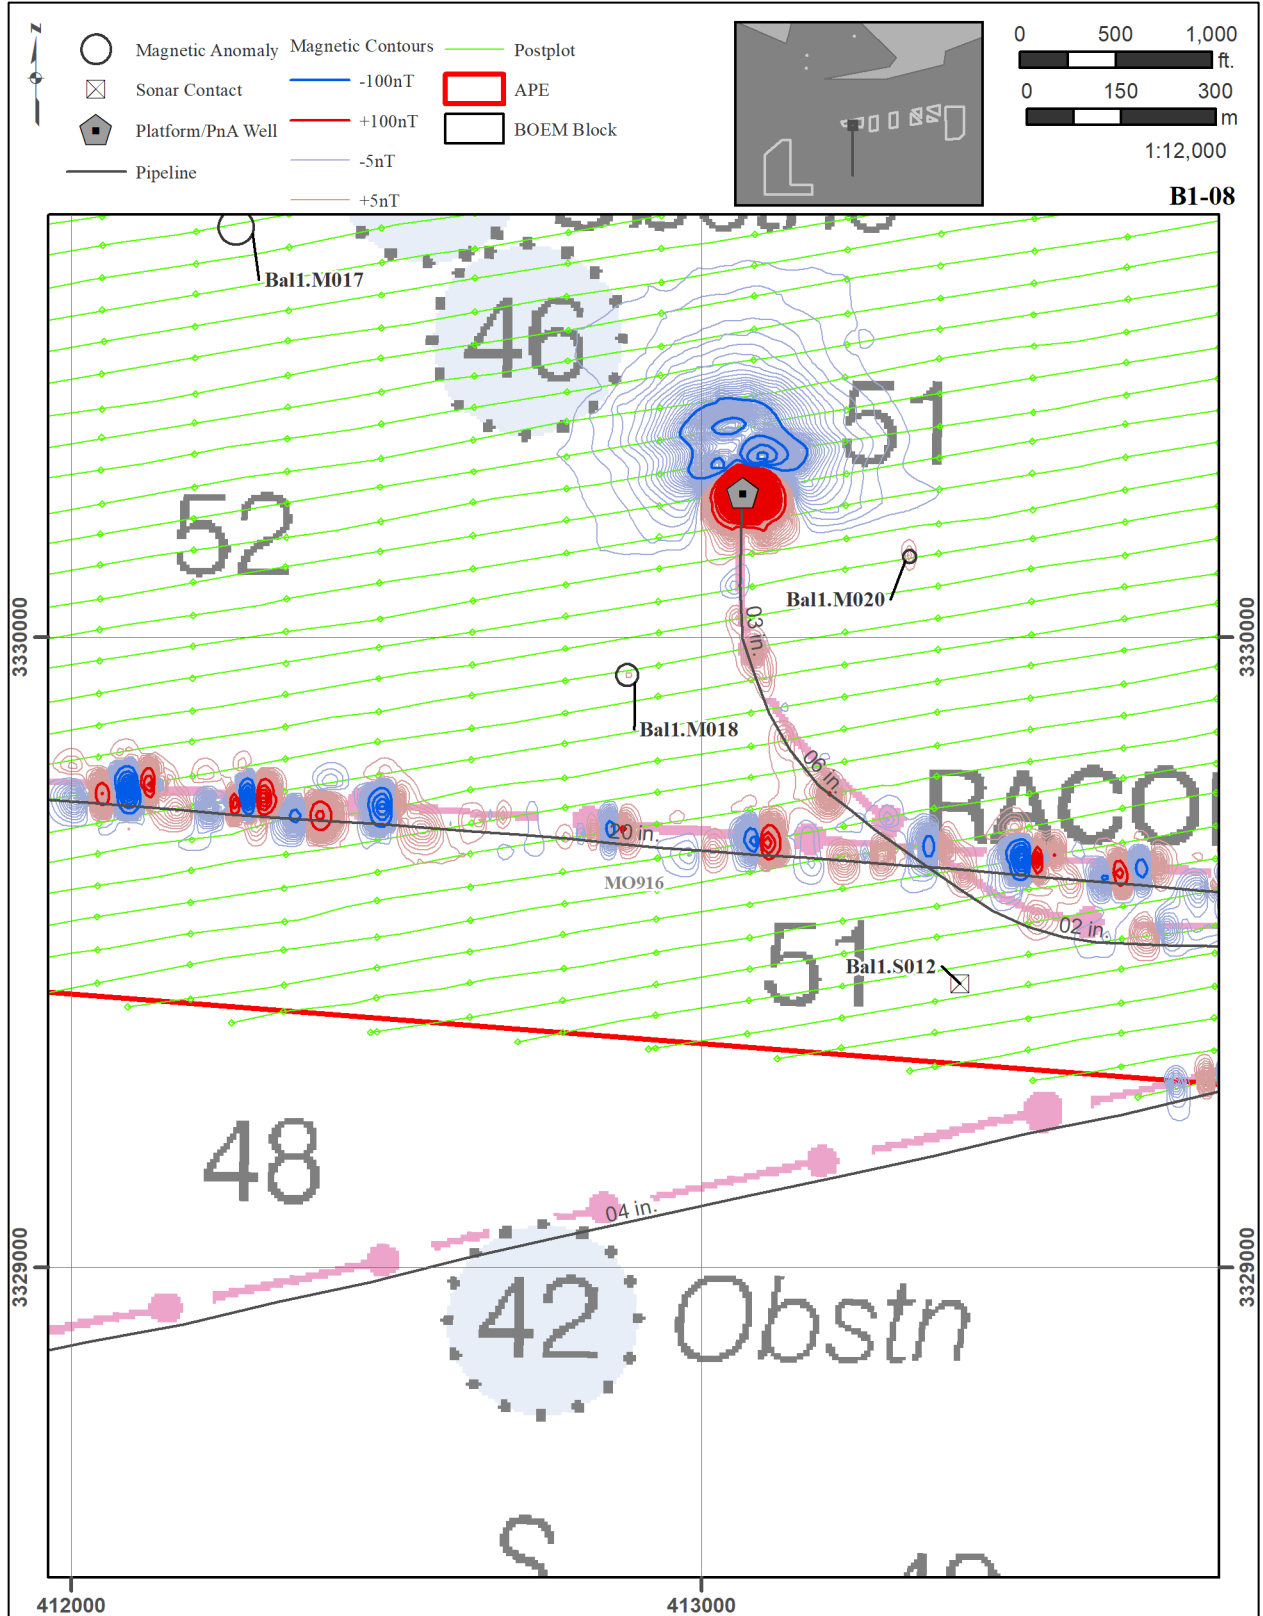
N

Magnetic Anomaly
Sonar Contact
Platform/PnA Well
Pipeline

Magnetic Contours
-100nT
+100nT
-5nT
+5nT

Postplot
APE
BOEM Block

0 500 1,000 ft.
0 150 300 m
1:12,000

B1-08

Bal1.M017
46
51
52
Bal1.M020
03 in.
Bal1.M018
06 in.
RACO
20 in.
MO916
02 in.
51
Bal1.S012
48
04 in.
42 Obstn
S

3330000
3330000
3329000
3329000
412000
413000